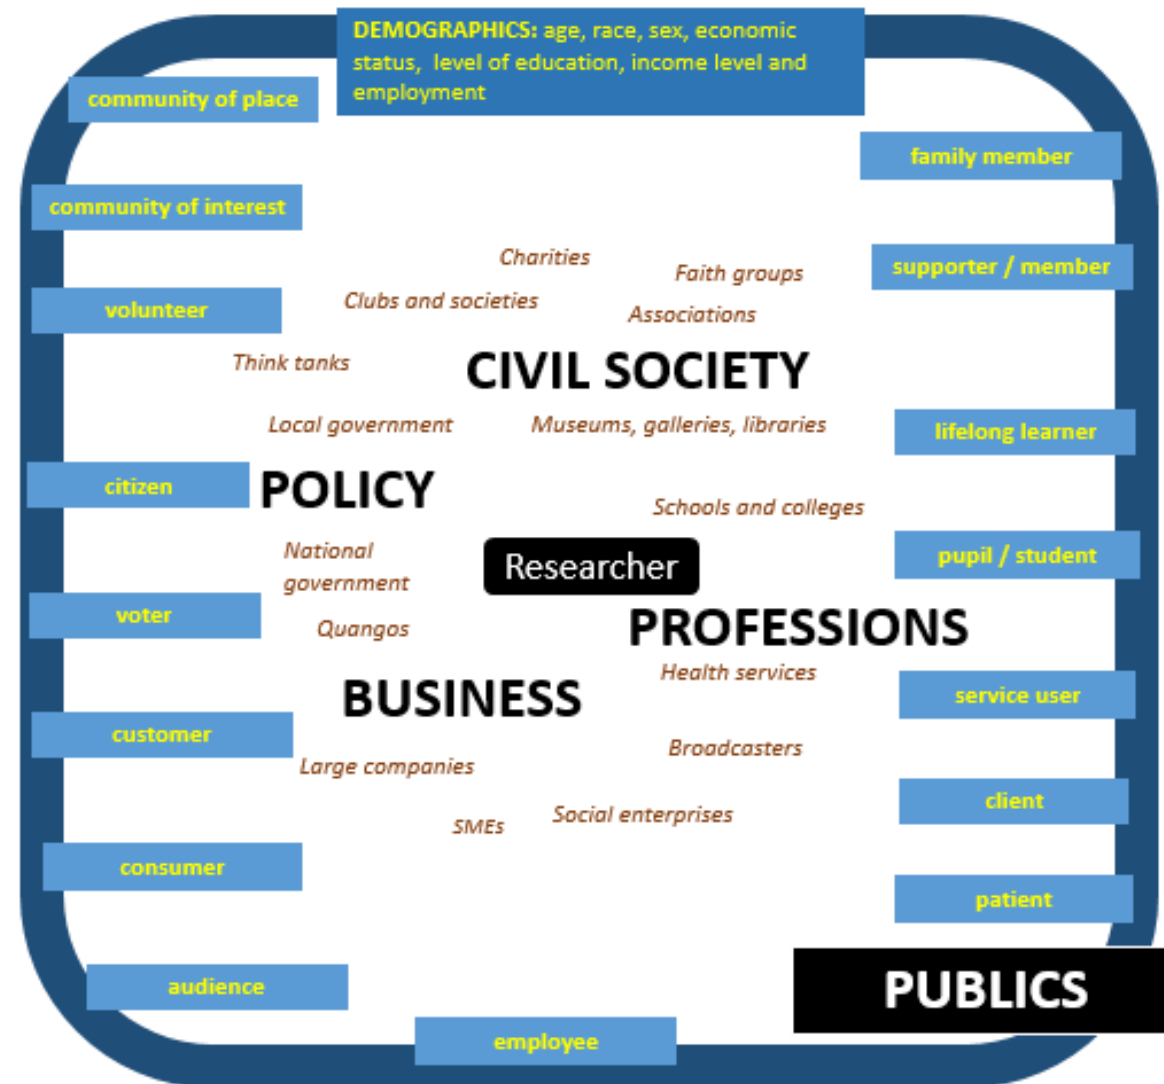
DEMOGRAPHICS: age, race, sex, economic status, level of education, income level and employment

community of place

family member

community of interest

Charities

Faith groups

supporter / member

volunteer

Clubs and societies

Associations

Think tanks

CIVIL SOCIETY

Local government

Museums, galleries, libraries

lifelong learner

citizen

POLICY

Schools and colleges

National government

Researcher

pupil / student

voter

Quangos

PROFESSIONS

Health services

BUSINESS

service user

customer

Broadcasters

Large companies

client

SMEs

Social enterprises

consumer

patient

audience

PUBLICS

employee